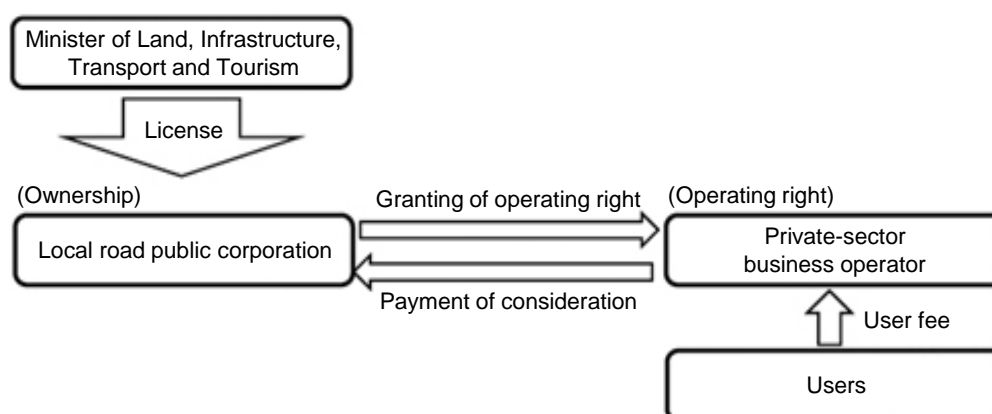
Minister of Land, Infrastructure, Transport and Tourism

License

(Ownership)

Local road public corporation

Granting of operating right

Payment of consideration

(Operating right)

Private-sector business operator

User fee

Users